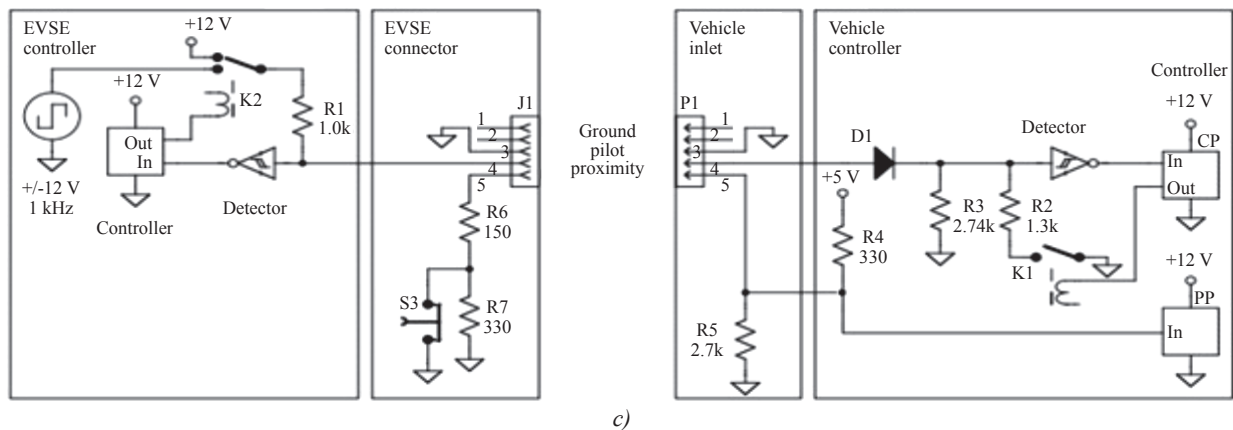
EVSE controller

+12 V

+12 V

K2

R1 1.0k

Out In

+/-12 V 1 kHz

Controller

Detector

EVSE connector

J1

1 2 3 4 5

R6 150

S3

R7 330

Ground pilot proximity

Vehicle inlet

P1

1 2 3 4 5

R5 2.7k

Vehicle controller

D1

Detector

+5 V

R3 2.74k

R2 1.3k

R4 330

K1

Controller

+12 V

CP

In

Out

+12 V

PP

In

c)